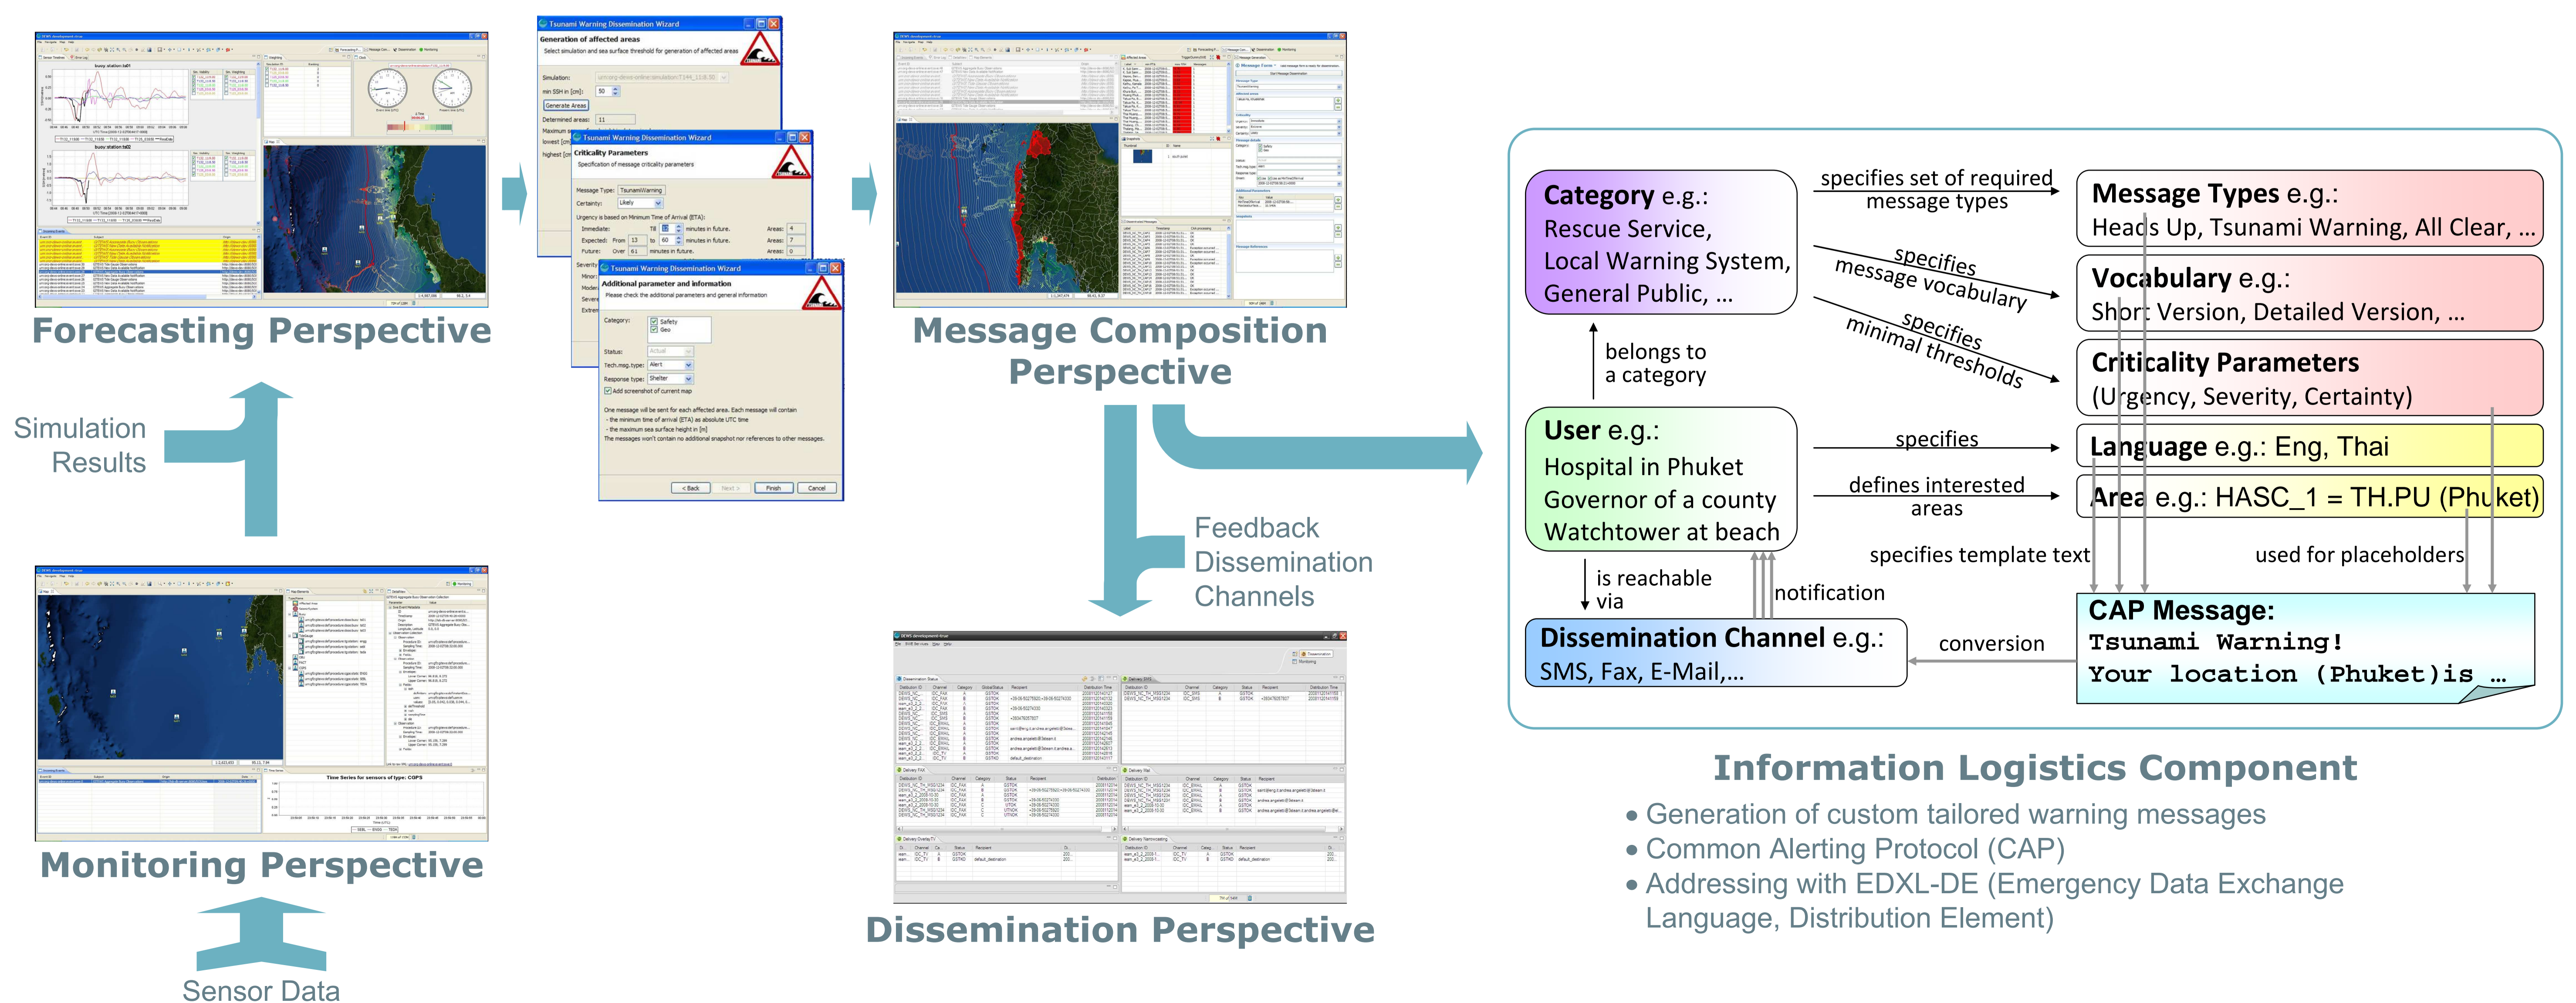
Forecasting Perspective

Simulation Results

Monitoring Perspective

Sensor Data

Tsunami Warning Dissemination Wizard
Generation of affected areas
Select simulation and sea surface threshold for generation of affected areas
Simulation:
min SSH in [cm]: 50
Generate Areas
Determined areas: 11

Tsunami Warning Dissemination Wizard
Criticality Parameters
Specification of message criticality parameters
Message Type: TsunamiWarning
Certainty: Likely

Tsunami Warning Dissemination Wizard
Additional parameter and information
Please check the additional parameters and general information
Category: Safety Geo
Status: Actual
Tech.msg.type: Alert
Response type: Shelter
Add screenshot of current map
< Back Next > Finish Cancel

Message Composition Perspective

Feedback Dissemination Channels

Dissemination Perspective

Category e.g.: Rescue Service, Local Warning System, General Public, ...

specifies set of required message types

Message Types e.g.: Heads Up, Tsunami Warning, All Clear, ...

specifies message vocabulary

Vocabulary e.g.: Short Version, Detailed Version, ...

specifies minimal thresholds

Criticality Parameters (Urgency, Severity, Certainty)

belongs to a category

User e.g.: Hospital in Phuket Governor of a county Watchtower at beach

specifies

Language e.g.: Eng, Thai

defines interested areas

Area e.g.: HASC_1 = TH.PU (Phuket)

specifies template text

used for placeholders

is reachable via

notification

Dissemination Channel e.g.: SMS, Fax, E-Mail,...

conversion

CAP Message:
Tsunami Warning!
Your location (Phuket)is …

Information Logistics Component
• Generation of custom tailored warning messages
• Common Alerting Protocol (CAP)
• Addressing with EDXL-DE (Emergency Data Exchange Language, Distribution Element)